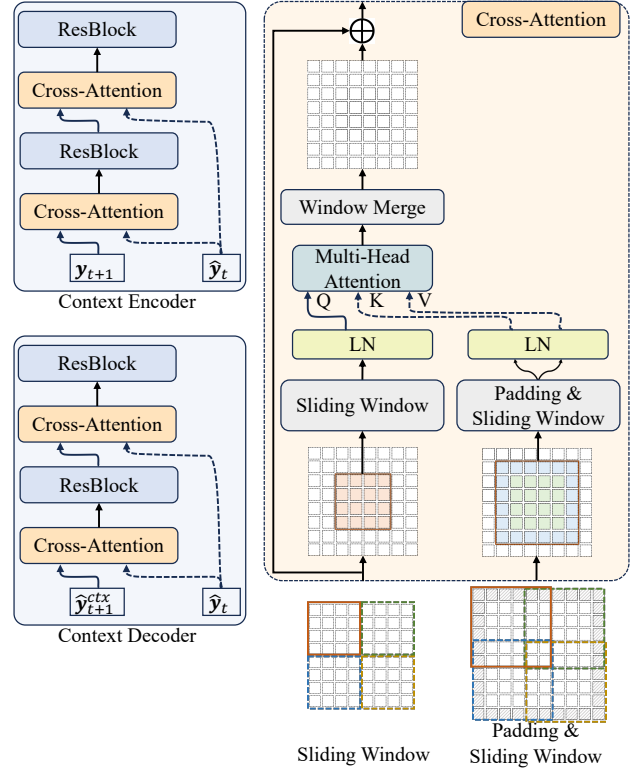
ResBlock

Cross-Attention

ResBlock

Cross-Attention

$\boldsymbol{y}_{t+1}$

$\hat{\boldsymbol{y}}_t$

Context Encoder

ResBlock

Cross-Attention

ResBlock

Cross-Attention

$\hat{\boldsymbol{y}}_{t+1}^{ctx}$

$\hat{\boldsymbol{y}}_t$

Context Decoder

Cross-Attention

Window Merge

Multi-Head Attention

Q K V

LN

LN

Sliding Window

Padding & Sliding Window

Sliding Window

Padding & Sliding Window